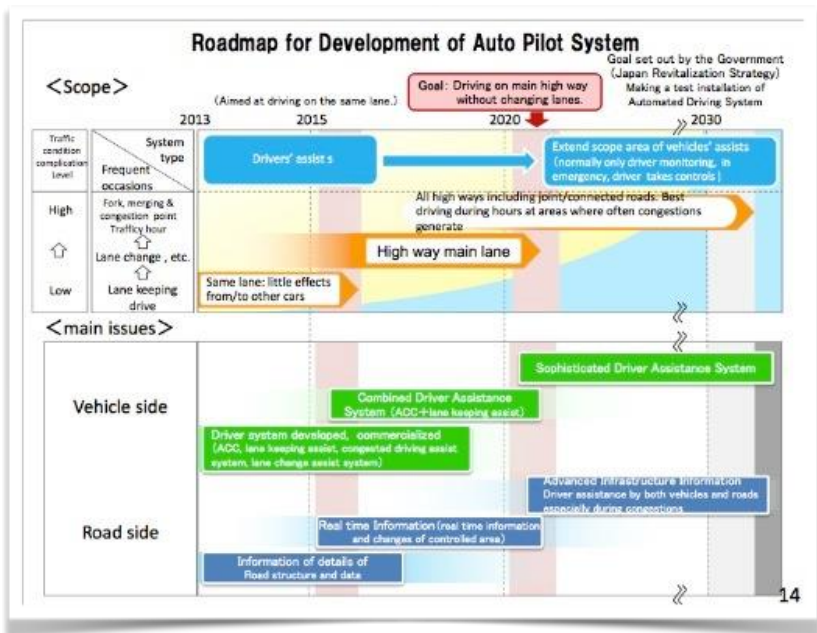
Roadmap for Development of Auto Pilot System

<Scope>

Goal set out by the Government (Japan Revitalization Strategy) Making a test installation of Automated Driving System

Goal: Driving on main high way without changing lanes.

(Aimed at driving on the same lane.)

2013 2015 2020 2030

Traffic condition complication level

System type

Frequent occasions

Drivers' assist s

Extend scope area of vehicles' assists (normally only driver monitoring, in emergency, driver takes controls)

High

Fork, merging & congestion point Traffic hour

Lane change , etc.

Lane keeping drive

Low

All high ways including joint/connected roads. Best driving during hours at areas where often congestions generate

High way main lane

Same lane: little effects from/to other cars

<main issues>

Vehicle side

Sophisticated Driver Assistance System

Combined Driver Assistance System (ACC+lane keeping assist)

Driver system developed, commercialized (ACC, lane keeping assist, congested driving assist system, lane change assist system)

Road side

Advanced Infrastructure Information Driver assistance by both vehicles and roads especially during congestions

Real time Information (real time information and changes of controlled area)

Information of details of Road structure and data

14